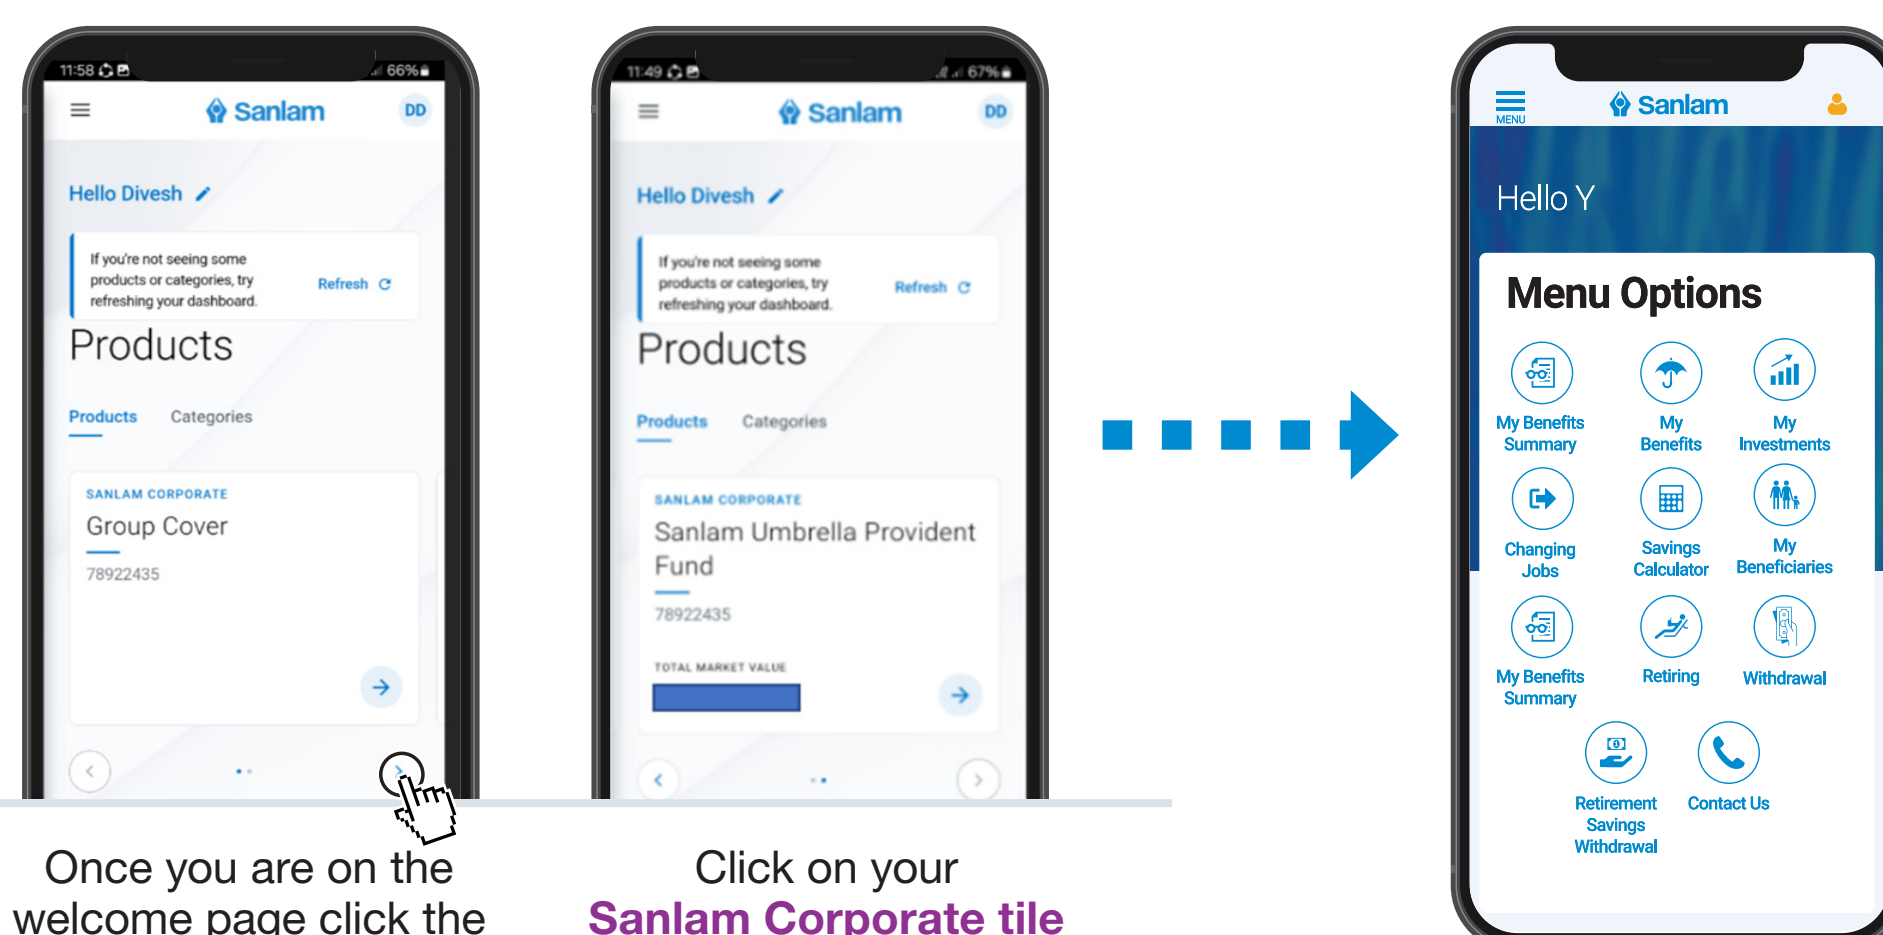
11:58 66%

Sanlam DD

Hello Divesh

If you're not seeing some products or categories, try refreshing your dashboard.

Refresh

Products

Products Categories

SANLAM CORPORATE

Group Cover

78922435

11:49 67%

Sanlam DD

Hello Divesh

If you're not seeing some products or categories, try refreshing your dashboard.

Refresh

Products

Products Categories

SANLAM CORPORATE

Sanlam Umbrella Provident Fund

78922435

TOTAL MARKET VALUE

MENU

Sanlam

Hello Y

Menu Options

My Benefits Summary

My Benefits

My Investments

Changing Jobs

Savings Calculator

My Beneficiaries

My Benefits Summary

Retiring

Withdrawal

Retirement Savings Withdrawal

Contact Us

Once you are on the welcome page click the

Click on your Sanlam Corporate tile